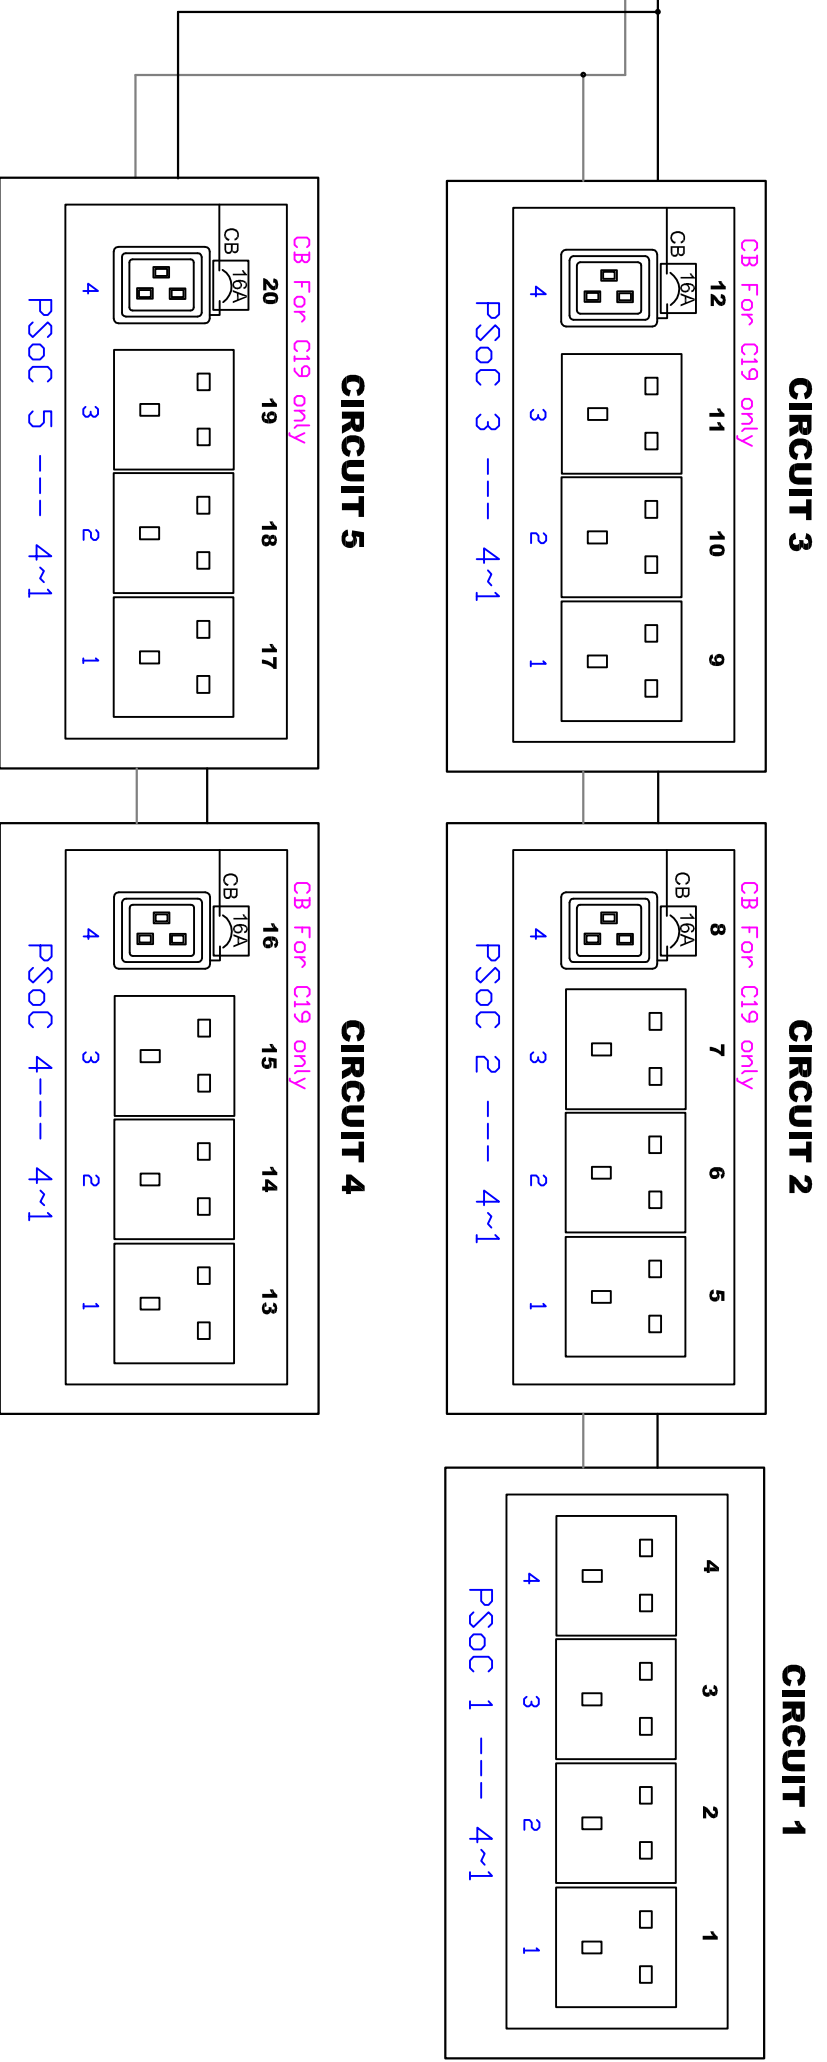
CIRCUIT 3

CB For C19 only

CB 16A

12 11 10 9

4 3 2 1

PSoC 3 --- 4~1

CIRCUIT 5

CB For C19 only

CB 16A

20 19 18 17

4 3 2 1

PSoC 5 --- 4~1

CIRCUIT 2

CB For C19 only

CB 16A

8 7 6 5

4 3 2 1

PSoC 2 --- 4~1

CIRCUIT 4

CB For C19 only

CB 16A

16 15 14 13

4 3 2 1

PSoC 4--- 4~1

CIRCUIT 1

4 3 2 1

4 3 2 1

PSoC 1 --- 4~1